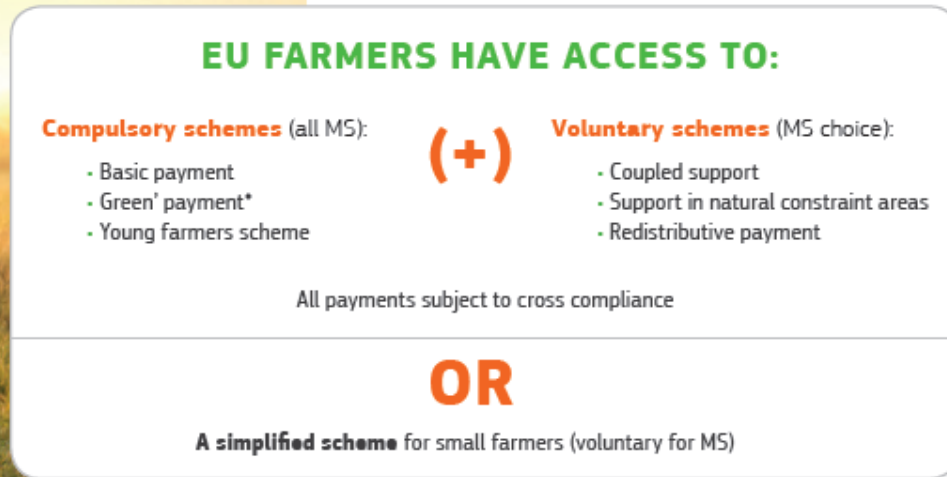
EU FARMERS HAVE ACCESS TO:

Compulsory schemes (all MS):

- Basic payment
- Green' payment*
- Young farmers scheme

(+)

Voluntary schemes (MS choice):

- Coupled support
- Support in natural constraint areas
- Redistributive payment

All payments subject to cross compliance

OR

A simplified scheme for small farmers (voluntary for MS)